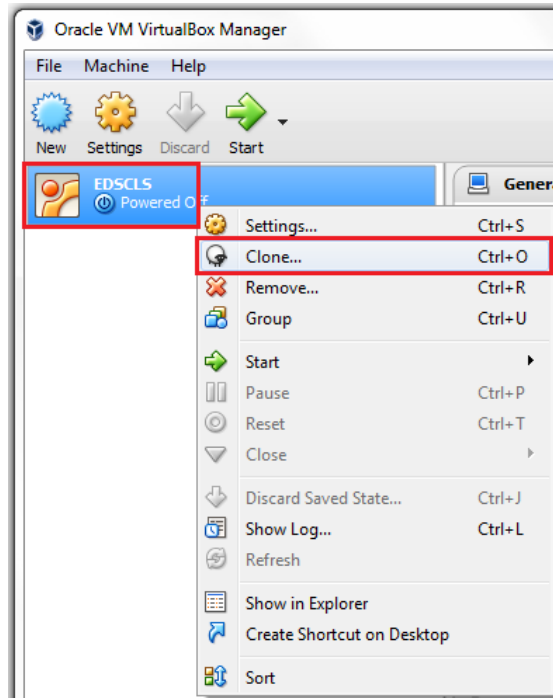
Oracle VM VirtualBox Manager

File Machine Help

New Settings Discard Start

EDSCLS
Powered Off

Gener

| | |
|---|---|
| Settings... | Ctrl+S |
| Clone... | Ctrl+O |
| Remove... | Ctrl+R |
| Group | Ctrl+U |
| Start | |
| Pause | Ctrl+P |
| Reset | Ctrl+T |
| Close | |
| Discard Saved State... | Ctrl+J |
| Show Log... | Ctrl+L |
| Refresh | |
| Show in Explorer | |
| Create Shortcut on Desktop | |
| Sort | |